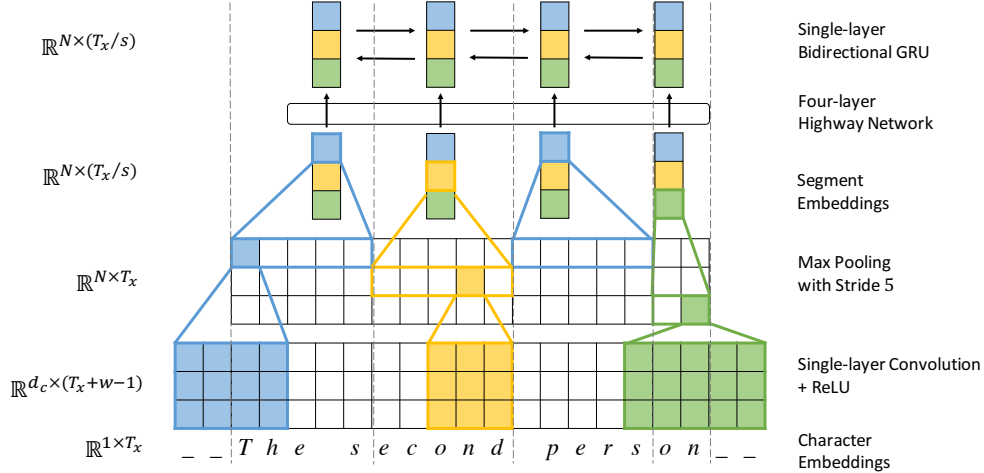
$\mathbb{R}^{N \times (T_x/s)}$

Single-layer Bidirectional GRU

Four-layer Highway Network

$\mathbb{R}^{N \times (T_x/s)}$

Segment Embeddings

$\mathbb{R}^{N \times T_x}$

Max Pooling with Stride 5

$\mathbb{R}^{d_c \times (T_x+w-1)}$

Single-layer Convolution + ReLU

$\mathbb{R}^{1 \times T_x}$

_ _ T h e s e c o n d p e r s o n _ _

Character Embeddings